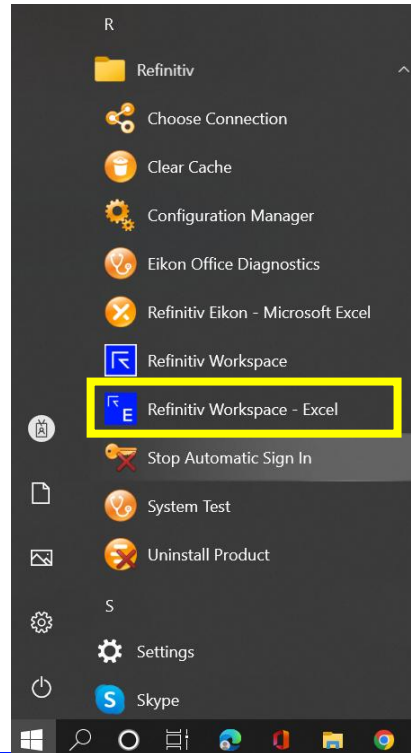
R

Refinitiv

Choose Connection

Clear Cache

Configuration Manager

Eikon Office Diagnostics

Refinitiv Eikon - Microsoft Excel

Refinitiv Workspace

Refinitiv Workspace - Excel

Stop Automatic Sign In

System Test

Uninstall Product

S

Settings

Skype